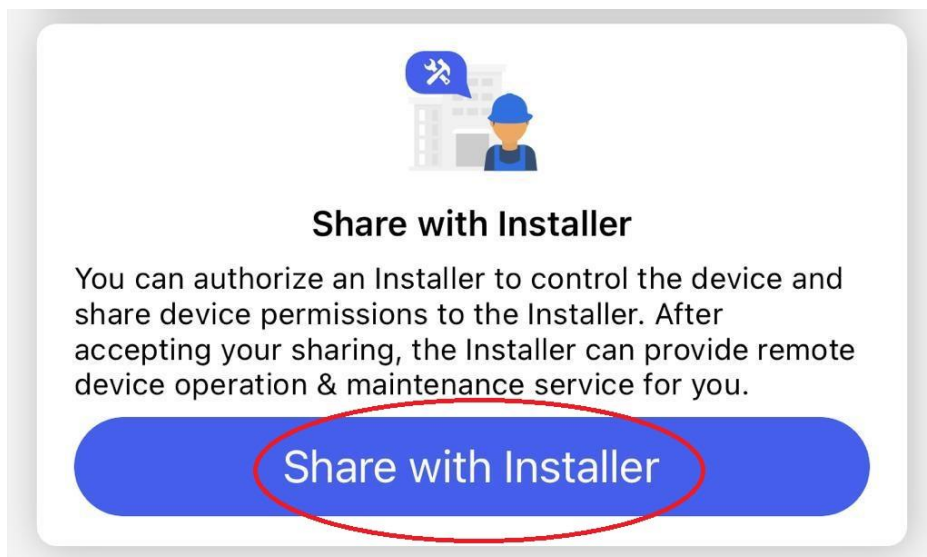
Share with Installer

You can authorize an Installer to control the device and share device permissions to the Installer. After accepting your sharing, the Installer can provide remote device operation & maintenance service for you.

Share with Installer